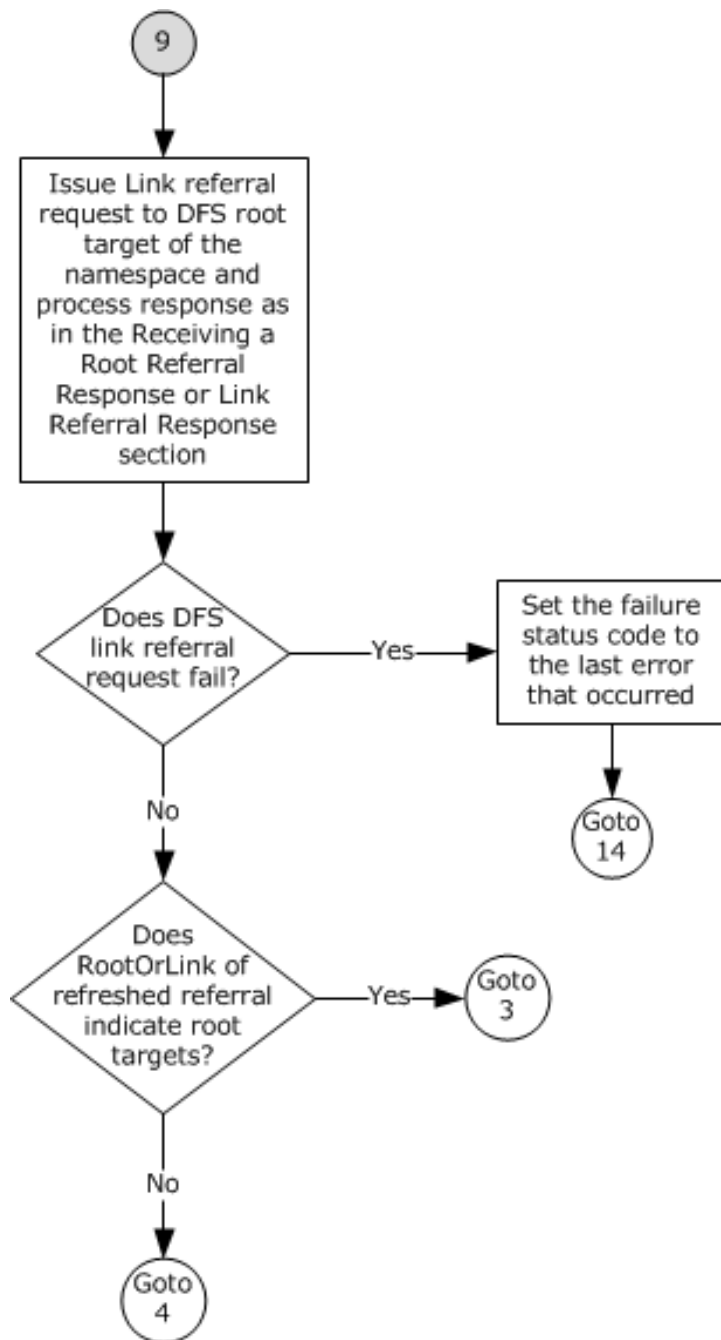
9

Issue Link referral request to DFS root target of the namespace and process response as in the Receiving a Root Referral Response or Link Referral Response section

Does DFS link referral request fail?

Yes

Set the failure status code to the last error that occurred

Goto 14

No

Does RootOrLink of refreshed referral indicate root targets?

Yes

Goto 3

No

Goto 4